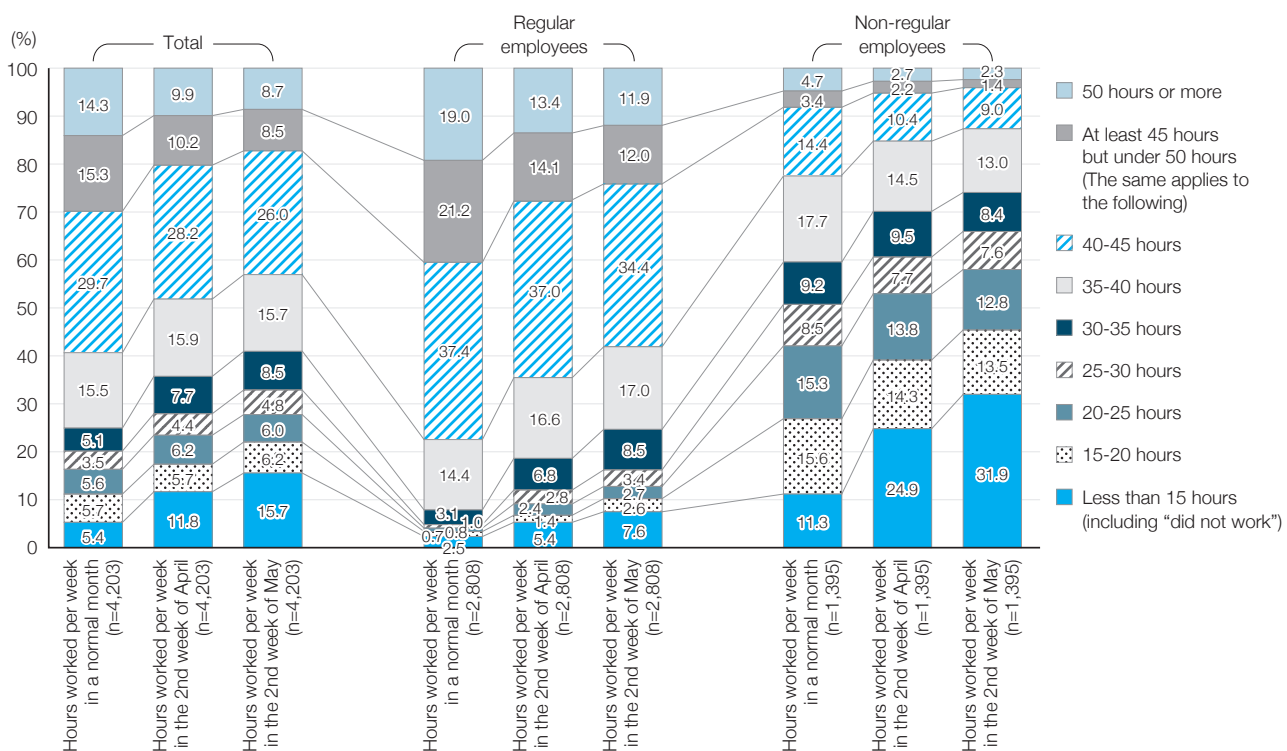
(%)

Total

Regular employees

Non-regular employees

100
90
80
70
60
50
40
30
20
10
0

14.3
15.3
29.7
15.5
5.1
3.5
5.6
5.7
5.4

9.9
10.2
28.2
15.9
7.7
4.4
6.2
5.7
11.8

8.7
8.5
26.0
15.7
8.5
4.8
6.0
6.2
15.7

19.0
21.2
37.4
14.4
3.1
1.0
0.7
0.8
2.5

13.4
14.1
37.0
16.6
6.8
2.8
2.4
1.4
5.4

11.9
12.0
34.4
17.0
8.5
3.4
2.7
2.6
7.6

4.7
3.4
14.4
17.7
9.2
8.5
15.3
15.6
11.3

2.7
2.2
10.4
14.5
9.5
7.7
13.8
14.3
24.9

2.3
1.4
9.0
13.0
8.4
7.6
12.8
13.5
31.9

50 hours or more
At least 45 hours but under 50 hours (The same applies to the following)
40-45 hours
35-40 hours
30-35 hours
25-30 hours
20-25 hours
15-20 hours
Less than 15 hours (including “did not work”)

Hours worked per week in a normal month (n=4,203)
Hours worked per week in the 2nd week of April (n=4,203)
Hours worked per week in the 2nd week of May (n=4,203)
Hours worked per week in a normal month (n=2,808)
Hours worked per week in the 2nd week of April (n=2,808)
Hours worked per week in the 2nd week of May (n=2,808)
Hours worked per week in a normal month (n=1,395)
Hours worked per week in the 2nd week of April (n=1,395)
Hours worked per week in the 2nd week of May (n=1,395)